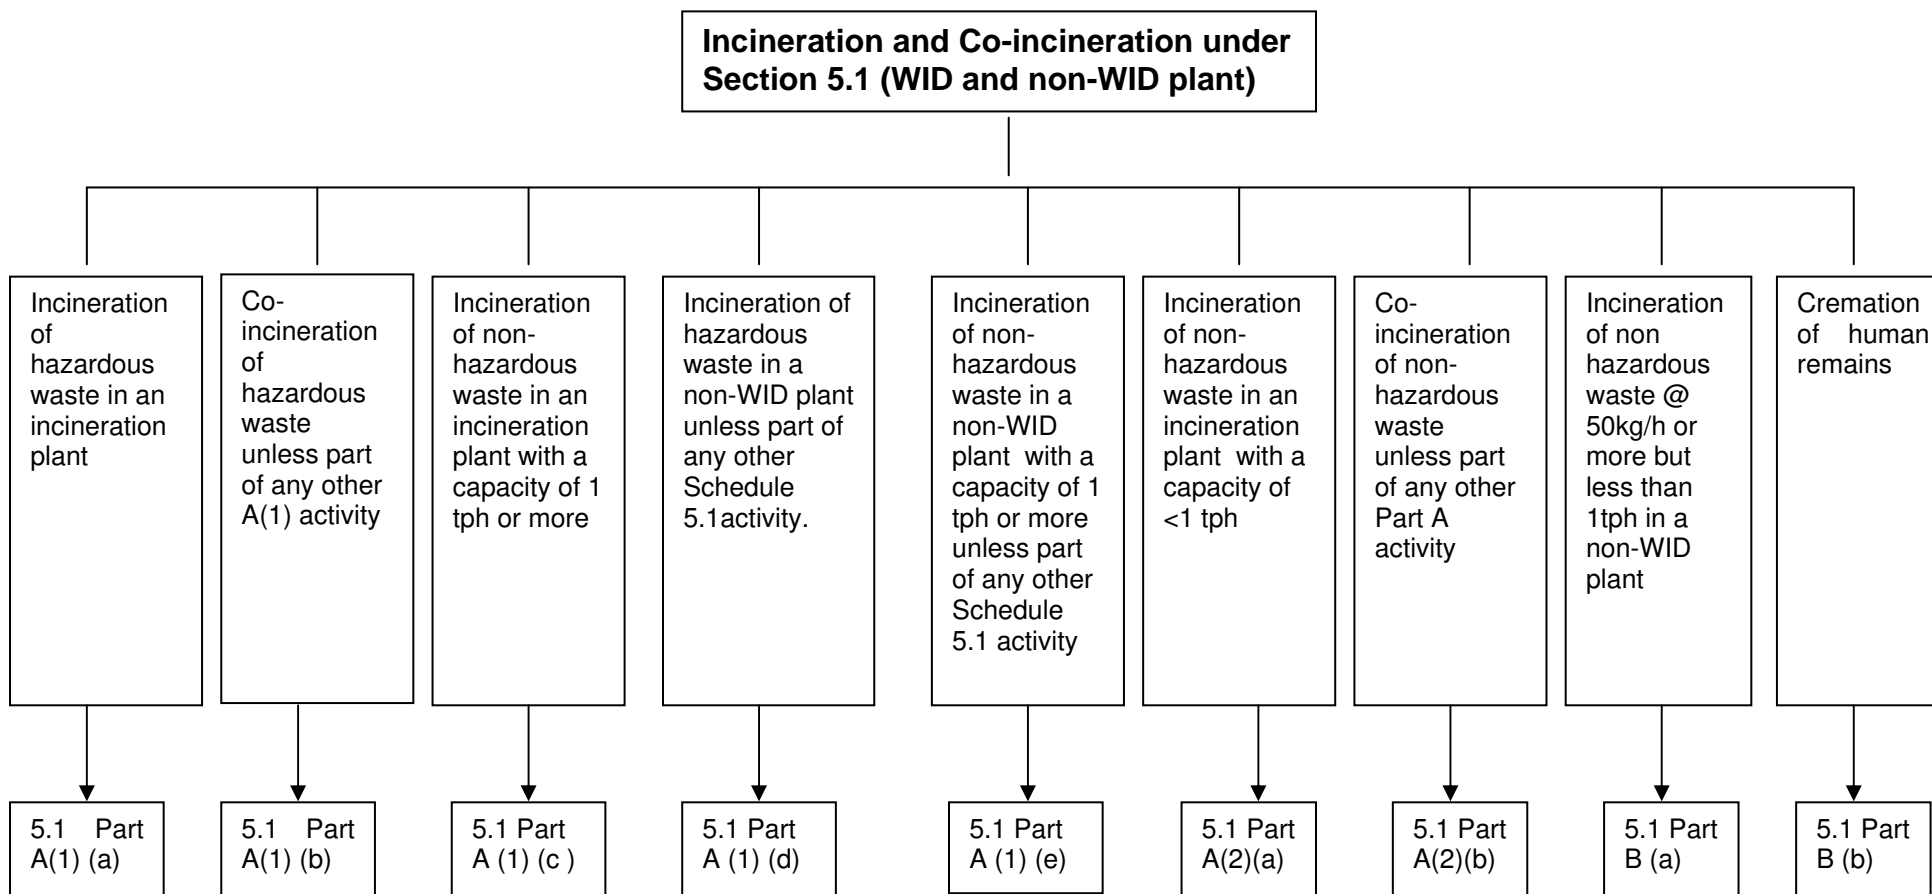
Incineration and Co-incineration under Section 5.1 (WID and non-WID plant)

Incineration of hazardous waste in an incineration plant

Co-incineration of hazardous waste unless part of any other A(1) activity

Incineration of non-hazardous waste in an incineration plant with a capacity of 1 tph or more

Incineration of hazardous waste in a non-WID plant unless part of any other Schedule 5.1activity.

Incineration of non-hazardous waste in a non-WID plant with a capacity of 1 tph or more unless part of any other Schedule 5.1 activity

Incineration of non-hazardous waste in an incineration plant with a capacity of <1 tph

Co-incineration of non-hazardous waste unless part of any other Part A activity

Incineration of non hazardous waste @ 50kg/h or more but less than 1tph in a non-WID plant

Cremation of human remains

5.1 Part A(1) (a)

5.1 Part A(1) (b)

5.1 Part A (1) (c )

5.1 Part A (1) (d)

5.1 Part A (1) (e)

5.1 Part A(2)(a)

5.1 Part A(2)(b)

5.1 Part B (a)

5.1 Part B (b)